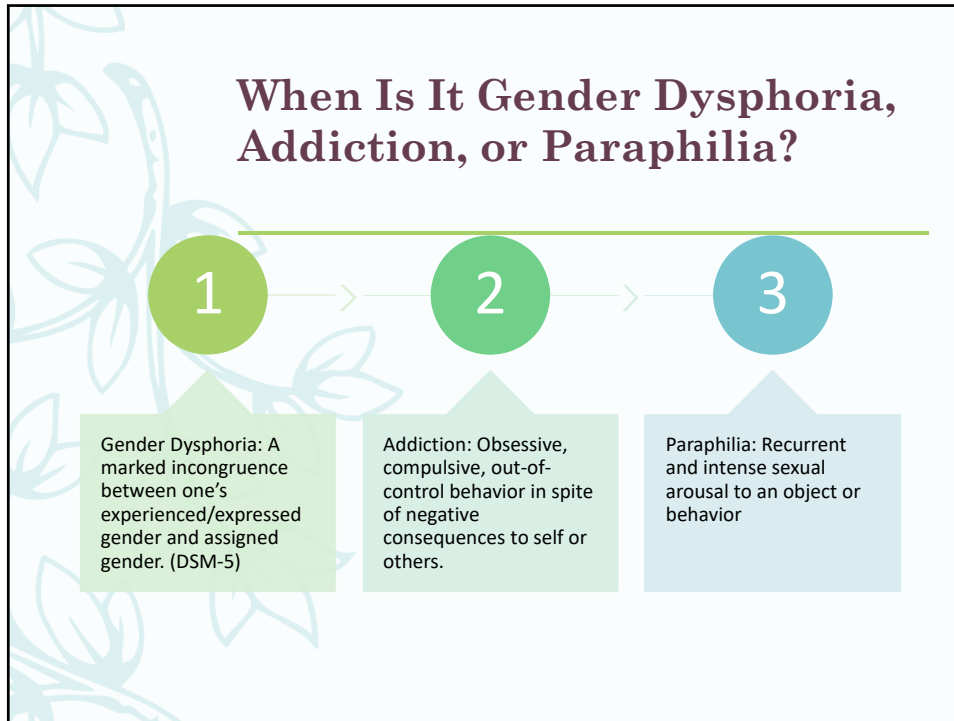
When Is It Gender Dysphoria, Addiction, or Paraphilia?

1

2

3

Gender Dysphoria: A marked incongruence between one's experienced/expressed gender and assigned gender. (DSM-5)

Addiction: Obsessive, compulsive, out-of-control behavior in spite of negative consequences to self or others.

Paraphilia: Recurrent and intense sexual arousal to an object or behavior